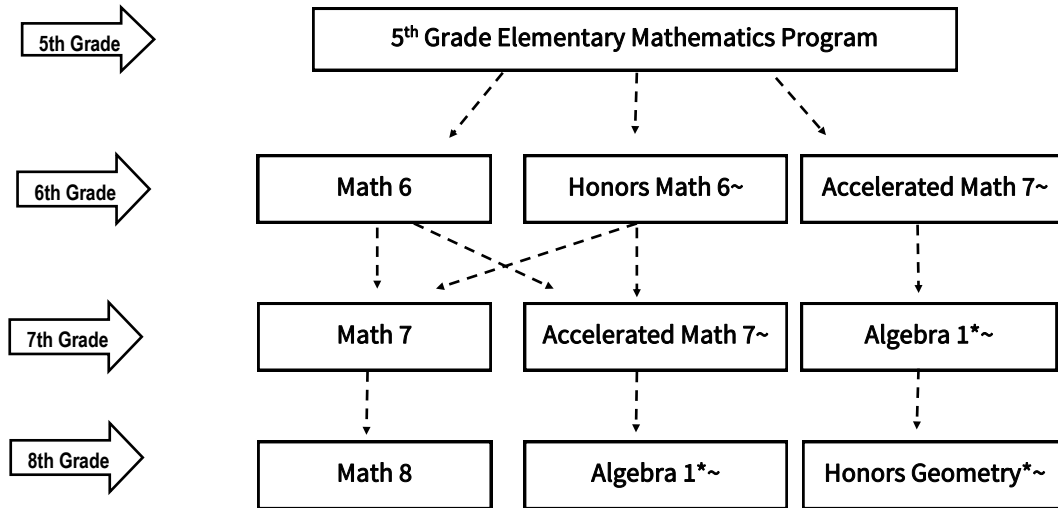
5th Grade

5$^{th}$ Grade Elementary Mathematics Program

6th Grade

Math 6

Honors Math 6~

Accelerated Math 7~

7th Grade

Math 7

Accelerated Math 7~

Algebra 1*~

8th Grade

Math 8

Algebra 1*~

Honors Geometry*~